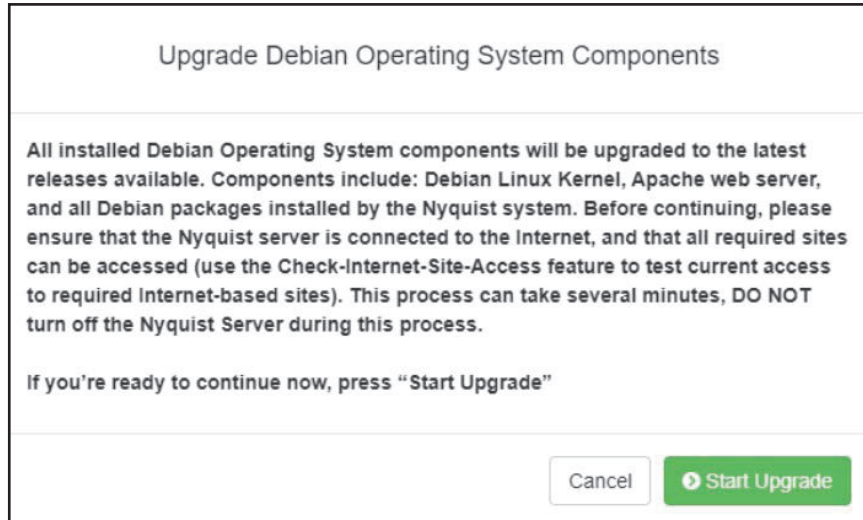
Upgrade Debian Operating System Components

All installed Debian Operating System components will be upgraded to the latest releases available. Components include: Debian Linux Kernel, Apache web server, and all Debian packages installed by the Nyquist system. Before continuing, please ensure that the Nyquist server is connected to the Internet, and that all required sites can be accessed (use the Check-Internet-Site-Access feature to test current access to required Internet-based sites). This process can take several minutes, DO NOT turn off the Nyquist Server during this process.

If you're ready to continue now, press "Start Upgrade"

Cancel

Start Upgrade